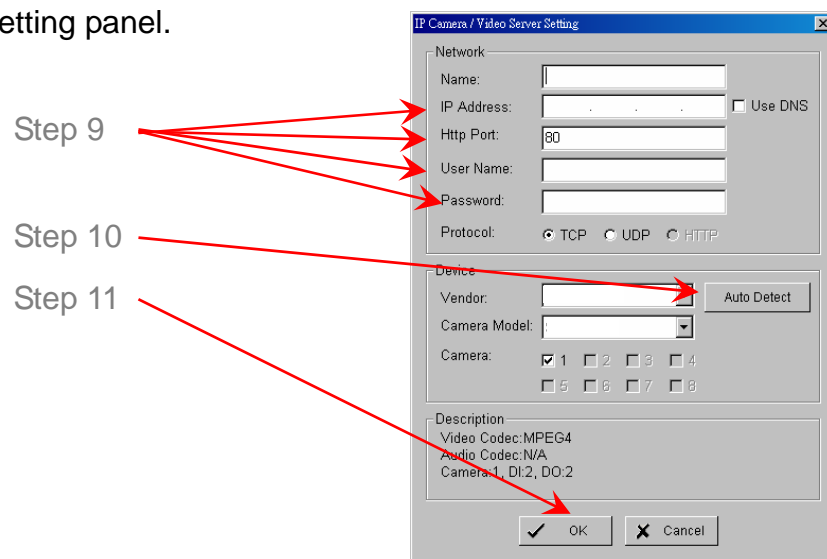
etting panel.

Step 9

Step 10

Step 11

IP Camera / Video Server Setting

Network

Name:

IP Address:

Use DNS

Http Port:

80

User Name:

Password:

Protocol:

TCP

UDP

HTTP

Device

Vendor:

Auto Detect

Camera Model:

Camera:

1

2

3

4

5

6

7

8

Description

Video Codec:MPEG4

Audio Codec:N/A

Camera:1, DI:2, DO:2

OK

Cancel